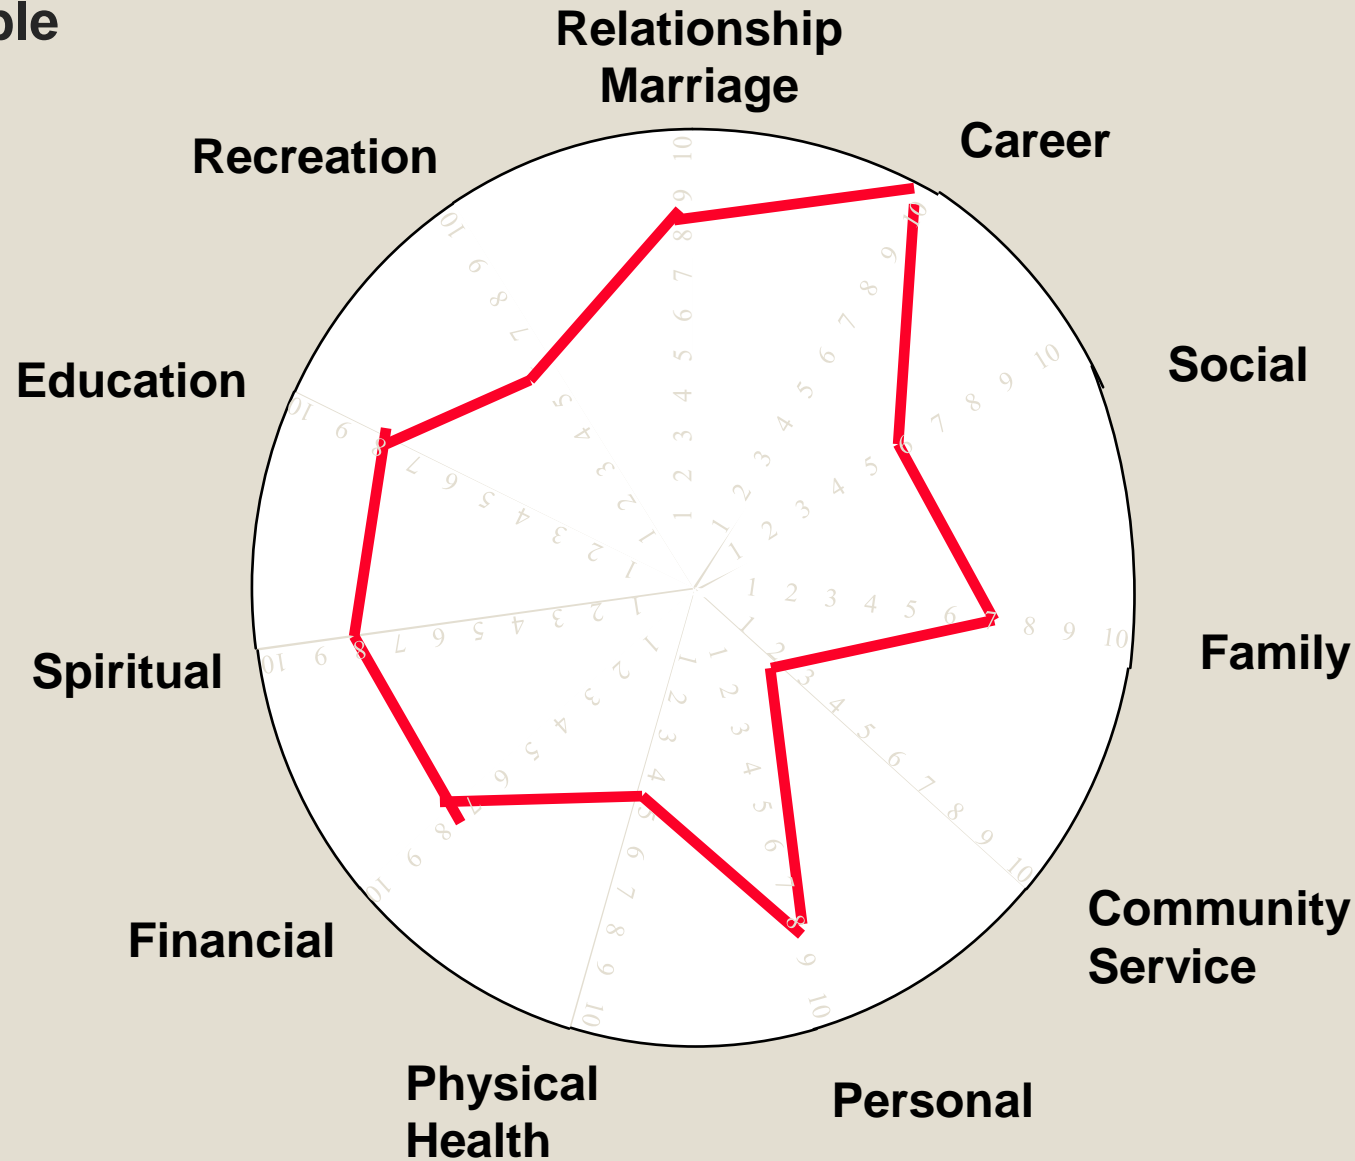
ple

Relationship
Marriage

Career

Recreation

Social

Education

Family

Spiritual

Community
Service

Financial

Physical
Health

Personal

1 2 3 4 5 6 7 8 9 10
1 2 3 4 5 6 7 8 9 10
1 2 3 4 5 6 7 8 9 10
1 2 3 4 5 6 7 8 9 10
1 2 3 4 5 6 7 8 9 10
1 2 3 4 5 6 7 8 9 10
1 2 3 4 5 6 7 8 9 10
1 2 3 4 5 6 7 8 9 10
1 2 3 4 5 6 7 8 9 10
1 2 3 4 5 6 7 8 9 10
1 2 3 4 5 6 7 8 9 10